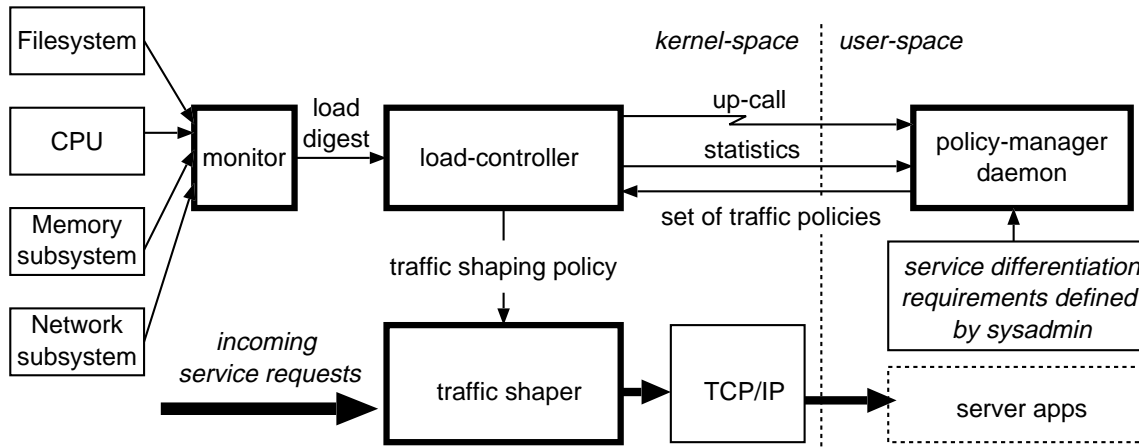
Filesystem

CPU

Memory subsystem

Network subsystem

monitor

load digest

load-controller

kernel-space

user-space

up-call

statistics

set of traffic policies

policy-manager daemon

service differentiation requirements defined by sysadmin

traffic shaping policy

incoming service requests

traffic shaper

TCP/IP

server apps